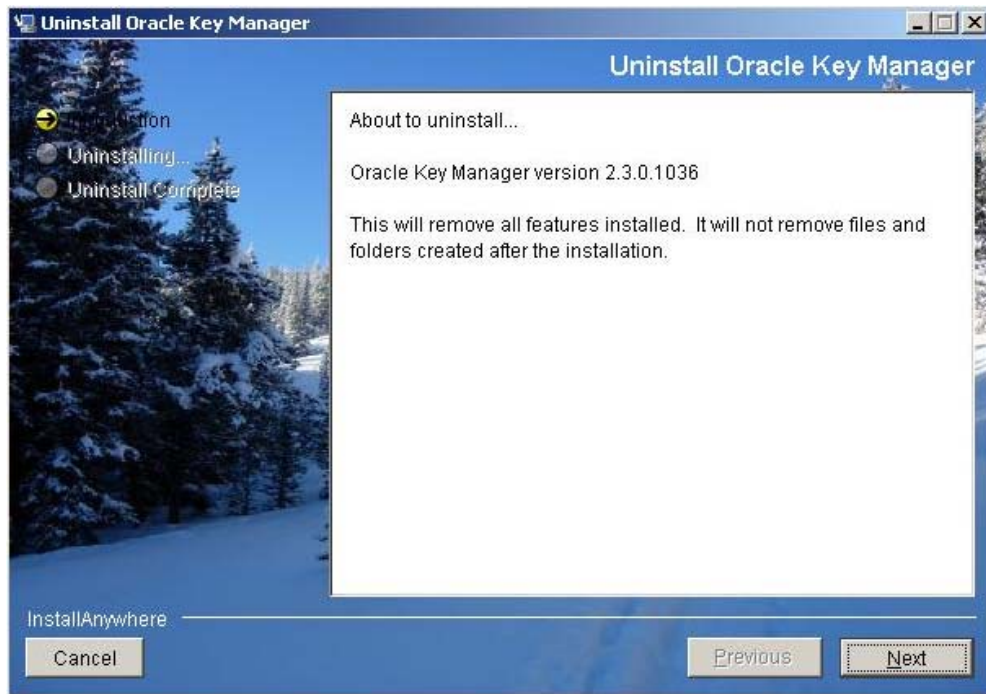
Uninstall Oracle Key Manager

Uninstall Oracle Key Manager

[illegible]tion
Uninstalling...
Uninstall Complete

About to uninstall...

Oracle Key Manager version 2.3.0.1036

This will remove all features installed. It will not remove files and folders created after the installation.

InstallAnywhere

Cancel

Previous

Next